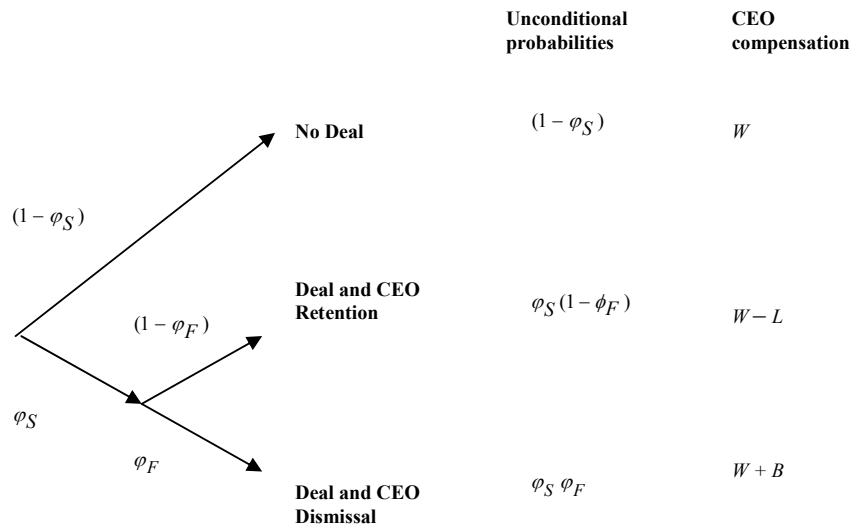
Unconditional probabilities

CEO compensation

No Deal

$(1-\varphi_S)$

$W$

$(1-\varphi_S)$

Deal and CEO Retention

$(1-\varphi_F)$

$\varphi_S(1-\phi_F)$

$W-L$

$\varphi_S$

$\varphi_F$

$W+B$

Deal and CEO Dismissal

$\varphi_S\,\varphi_F$